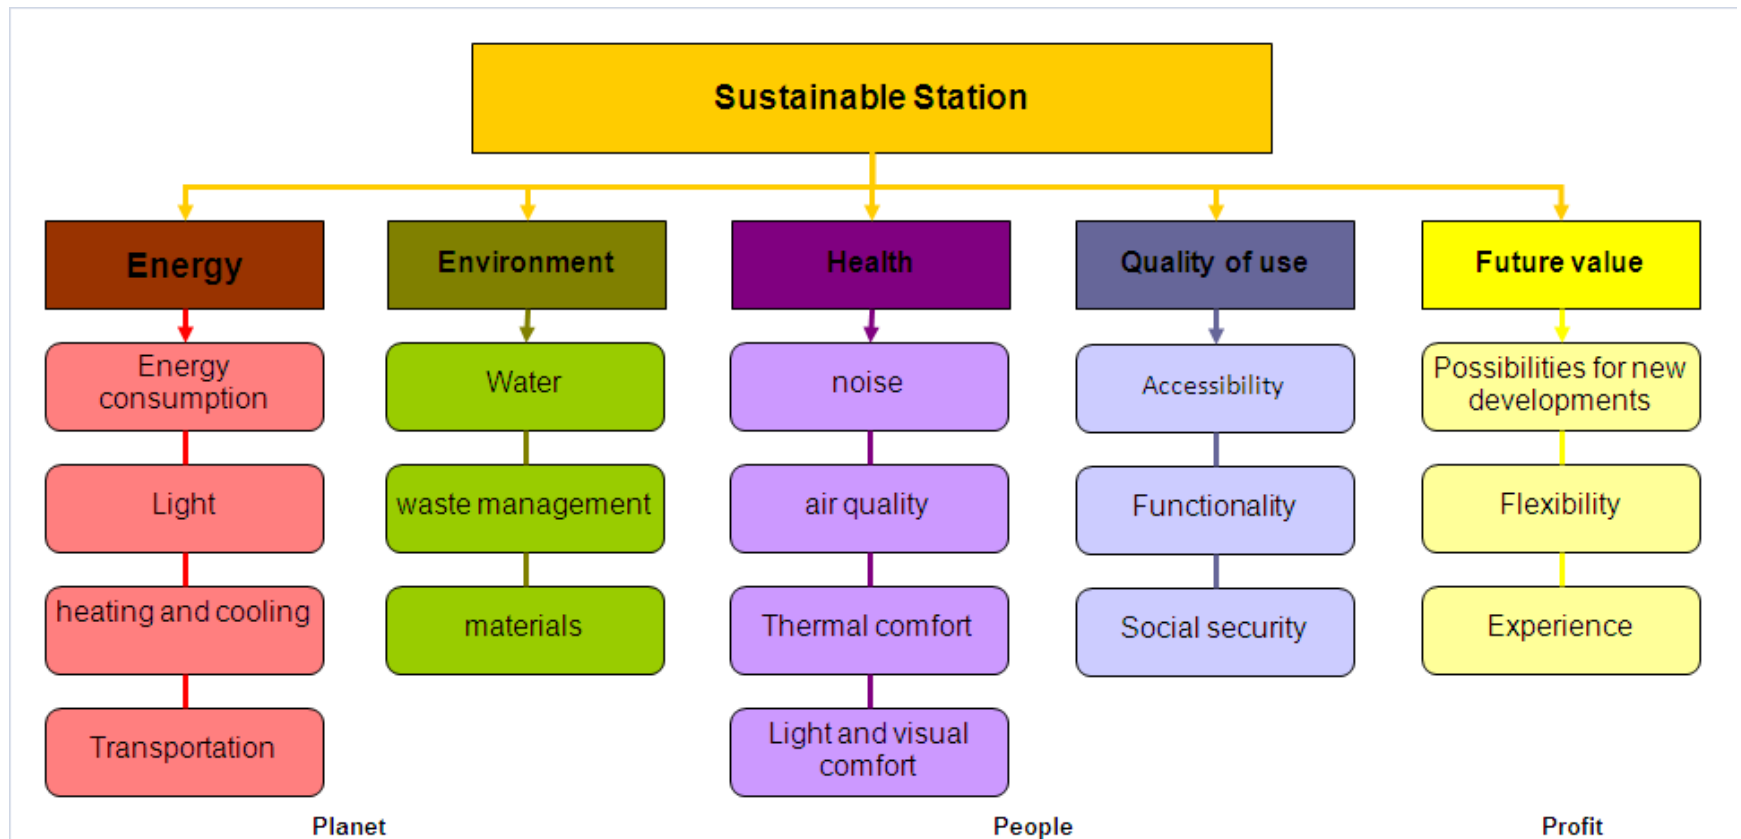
Sustainable Station

Energy

Energy consumption

Light

heating and cooling

Transportation

Environment

Water

waste management

materials

Health

noise

air quality

Thermal comfort

Light and visual comfort

Quality of use

Accessibility

Functionality

Social security

Future value

Possibilities for new developments

Flexibility

Experience

Planet

People

Profit